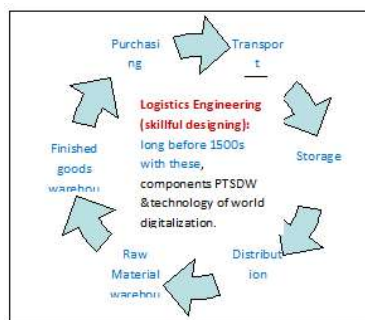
Purchasing

Transport

Storage

Distribution

Raw Material warehou

Finished goods warehou

Logistics Engineering (skillful designing): long before 1500s with these, components PTSDW &technology of world digitalization.